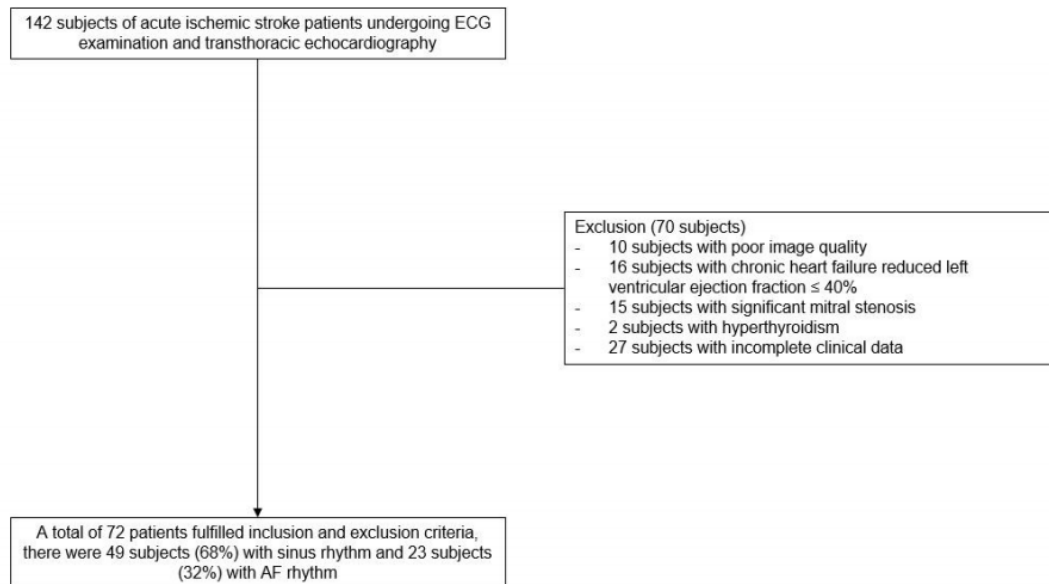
142 subjects of acute ischemic stroke patients undergoing ECG examination and transthoracic echocardiography

Exclusion (70 subjects)
- 10 subjects with poor image quality
- 16 subjects with chronic heart failure reduced left ventricular ejection fraction ≤ 40%
- 15 subjects with significant mitral stenosis
- 2 subjects with hyperthyroidism
- 27 subjects with incomplete clinical data

A total of 72 patients fulfilled inclusion and exclusion criteria, there were 49 subjects (68%) with sinus rhythm and 23 subjects (32%) with AF rhythm